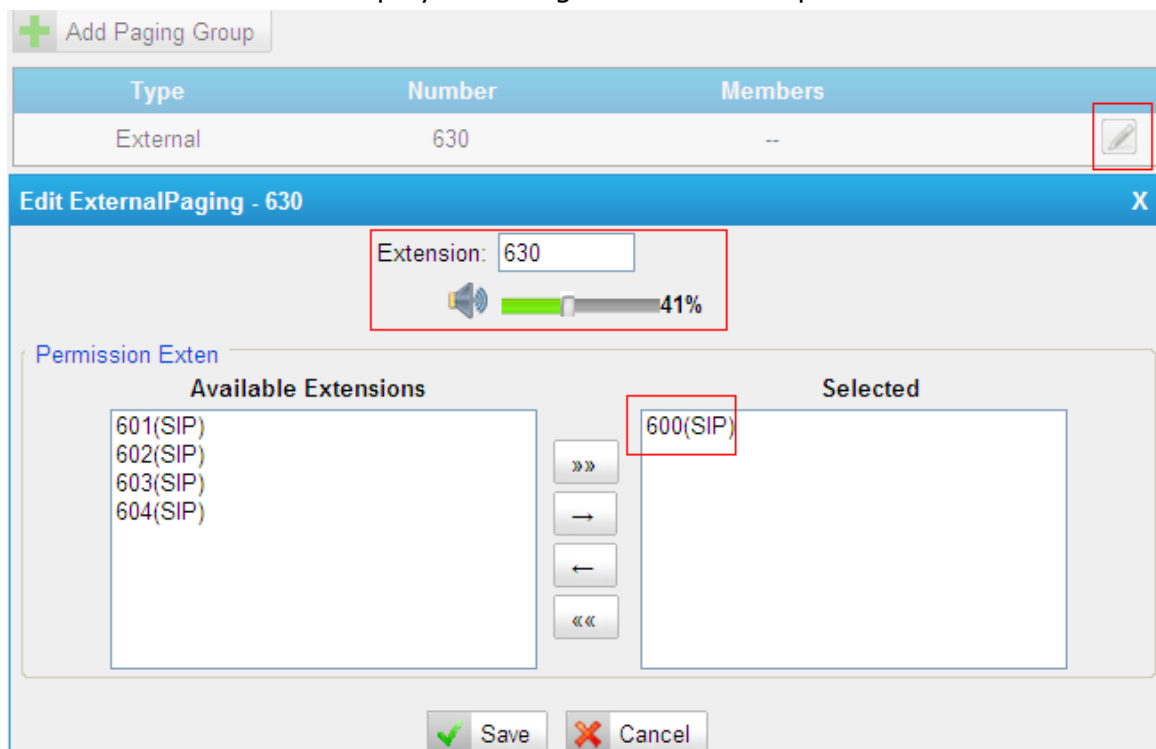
Add Paging Group

| Type | Number | Members |
|---|---|---|
| External | 630 | -- |

Edit ExternalPaging - 630

X

Extension: 630

41%

Permission Exten

Available Extensions

601(SIP)
602(SIP)
603(SIP)
604(SIP)

»»

→

←

««

Selected

600(SIP)

Save

Cancel